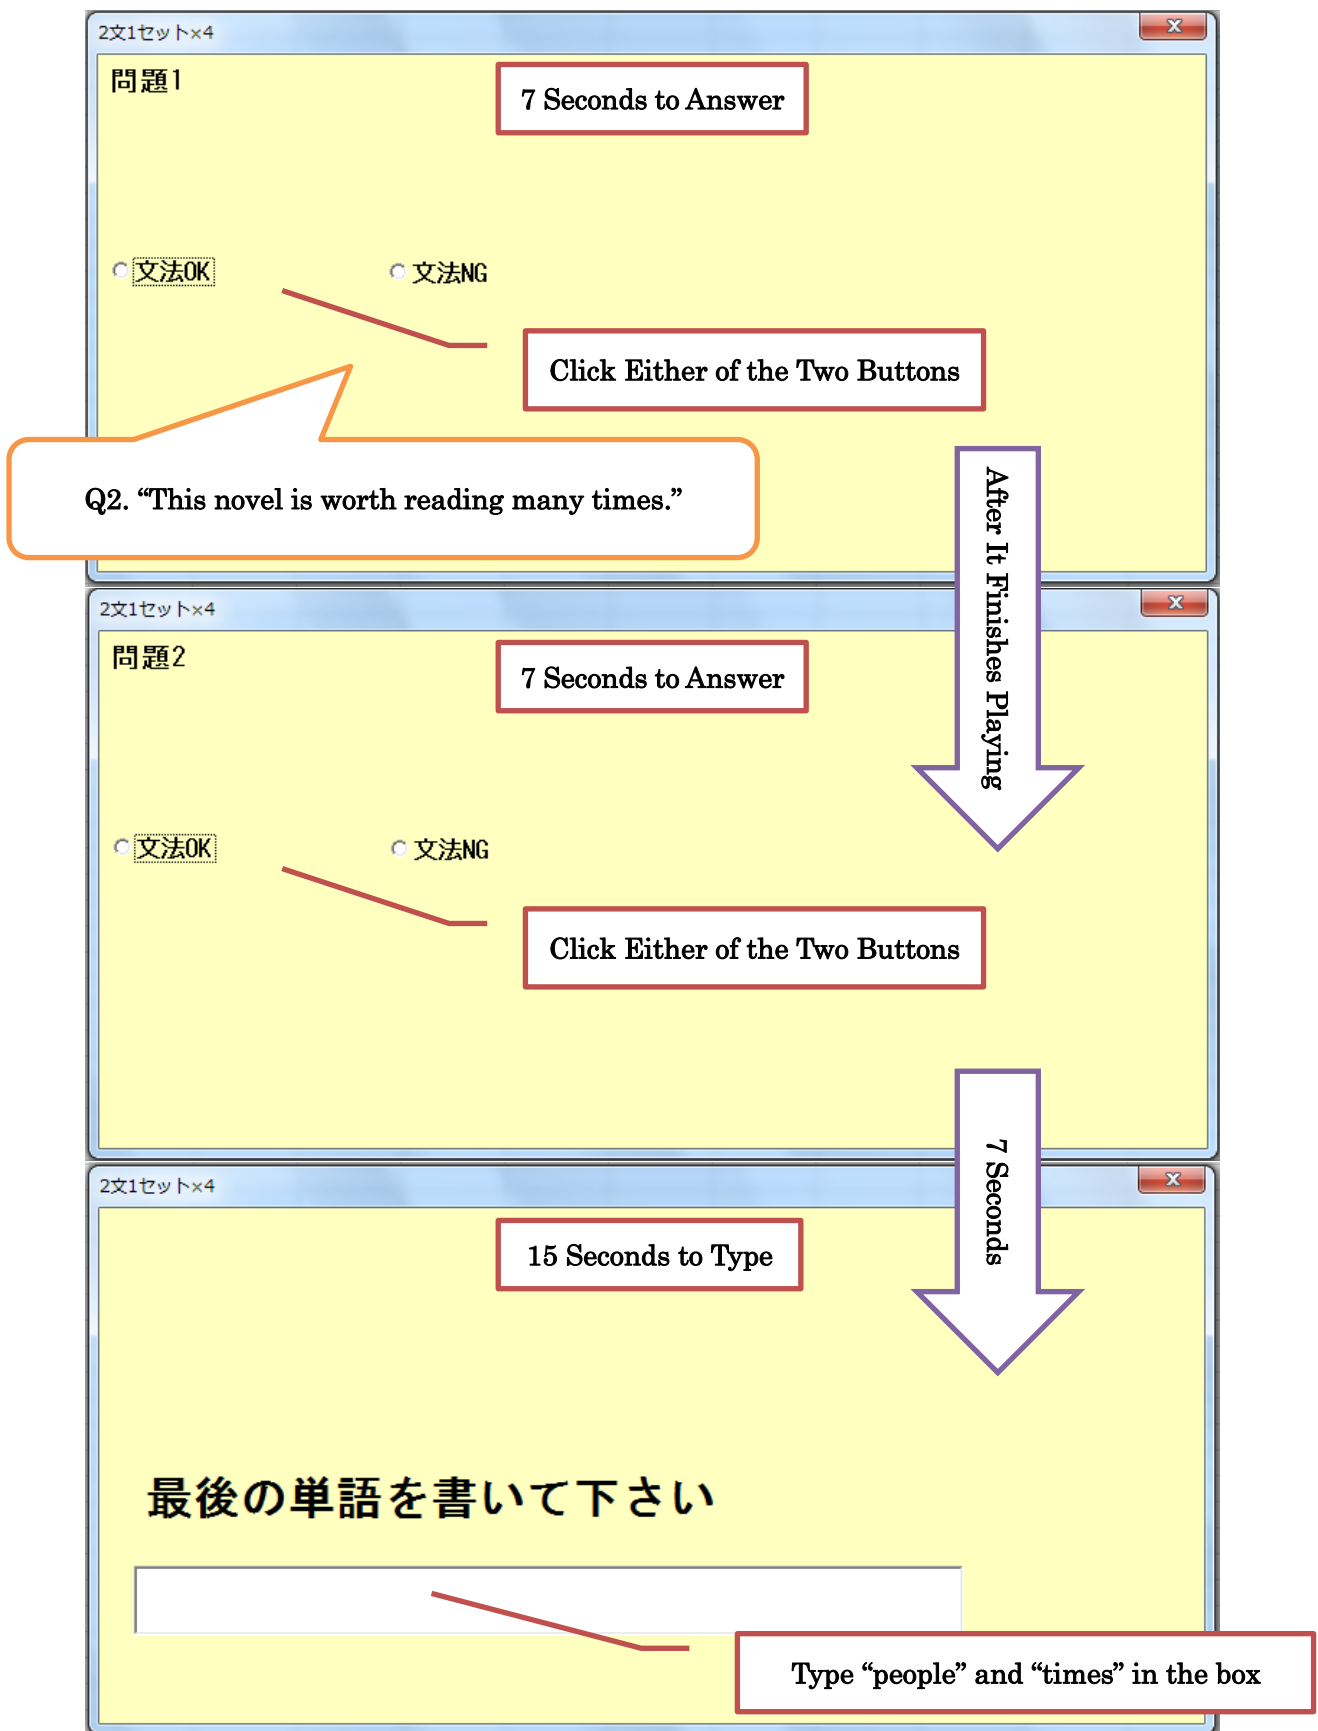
2文1セット×4

問題1

7 Seconds to Answer

文法OK

文法NG

Click Either of the Two Buttons

Q2. “This novel is worth reading many times.”

After It Finishes Playing

2文1セット×4

問題2

7 Seconds to Answer

文法OK

文法NG

Click Either of the Two Buttons

7 Seconds

2文1セット×4

15 Seconds to Type

最後の単語を書いて下さい

Type “people” and “times” in the box